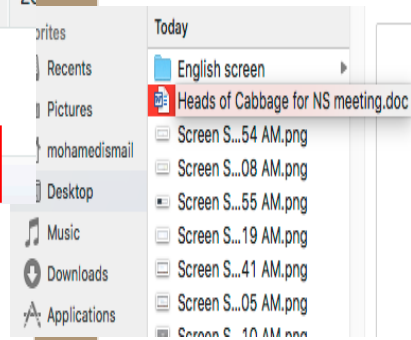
orites
Recents
Pictures
mohamedismail
Desktop
Music
Downloads
Applications

Today
English screen
Heads of Cabbage for NS meeting.doc
Screen S...54 AM.png
Screen S...08 AM.png
Screen S...55 AM.png
Screen S...19 AM.png
Screen S...41 AM.png
Screen S...05 AM.png
Screen S...10 AM.png